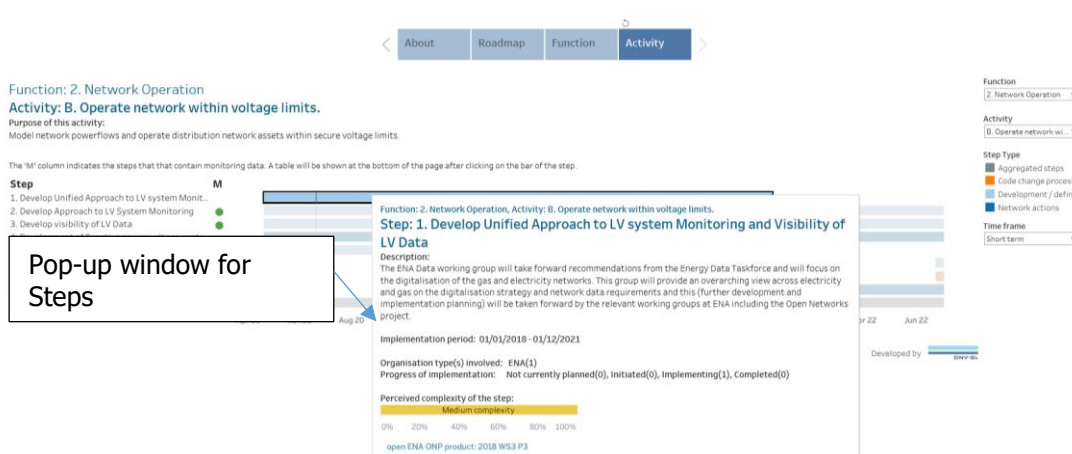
About Roadmap Function Activity

Function: 2. Network Operation
Activity: B. Operate network within voltage limits.
Purpose of this activity:
Model network powerflows and operate distribution network assets within secure voltage limits.

The 'M' column indicates the steps that that contain monitoring data. A table will be shown at the bottom of the page after clicking on the bar of the step.

Step M
1. Develop Unified Approach to LV system Monit..
2. Develop Approach to LV System Monitoring
3. Develop visibility of LV Data

Pop-up window for Steps

Aug 20

Function: 2. Network Operation, Activity: B. Operate network within voltage limits.
Step: 1. Develop Unified Approach to LV system Monitoring and Visibility of LV Data
Description:
The ENA Data working group will take forward recommendations from the Energy Data Taskforce and will focus on the digitalisation of the gas and electricity networks. This group will provide an overarching view across electricity and gas on the digitalisation strategy and network data requirements and this (further development and implementation planning) will be taken forward by the relevant working groups at ENA including the Open Networks project.

Implementation period: 01/01/2018 - 01/12/2021

Organisation type(s) involved: ENA(1)
Progress of implementation: Not currently planned(0), Initiated(0), Implementing(1), Completed(0)

Perceived complexity of the step:
Medium complexity
0% 20% 40% 60% 80% 100%

open ENA ONP product: 2018 WS3 P3

Apr 22 Jun 22

Developed by DNV·GL

Function
2. Network Operation
Activity
B. Operate network wi...
Step Type
Aggregated steps
Code change proces
Development / defin
Network actions
Time frame
Short term